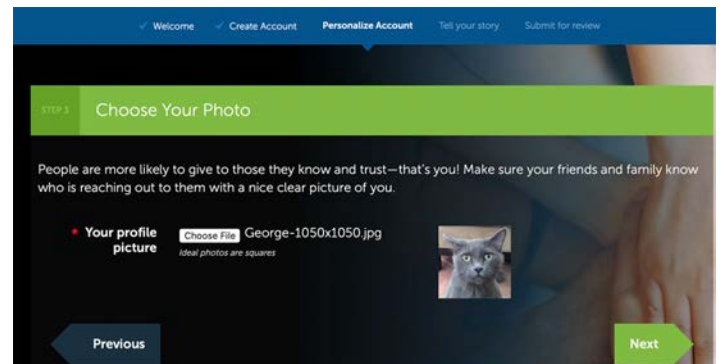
✓ Welcome ✓ Create Account Personalize Account Tell your story Submit for review

STEP 3 Choose Your Photo

People are more likely to give to those they know and trust—that's you! Make sure your friends and family know who is reaching out to them with a nice clear picture of you.

• Your profile picture Choose File George-1050x1050.jpg
Ideal photos are squares

Previous

Next